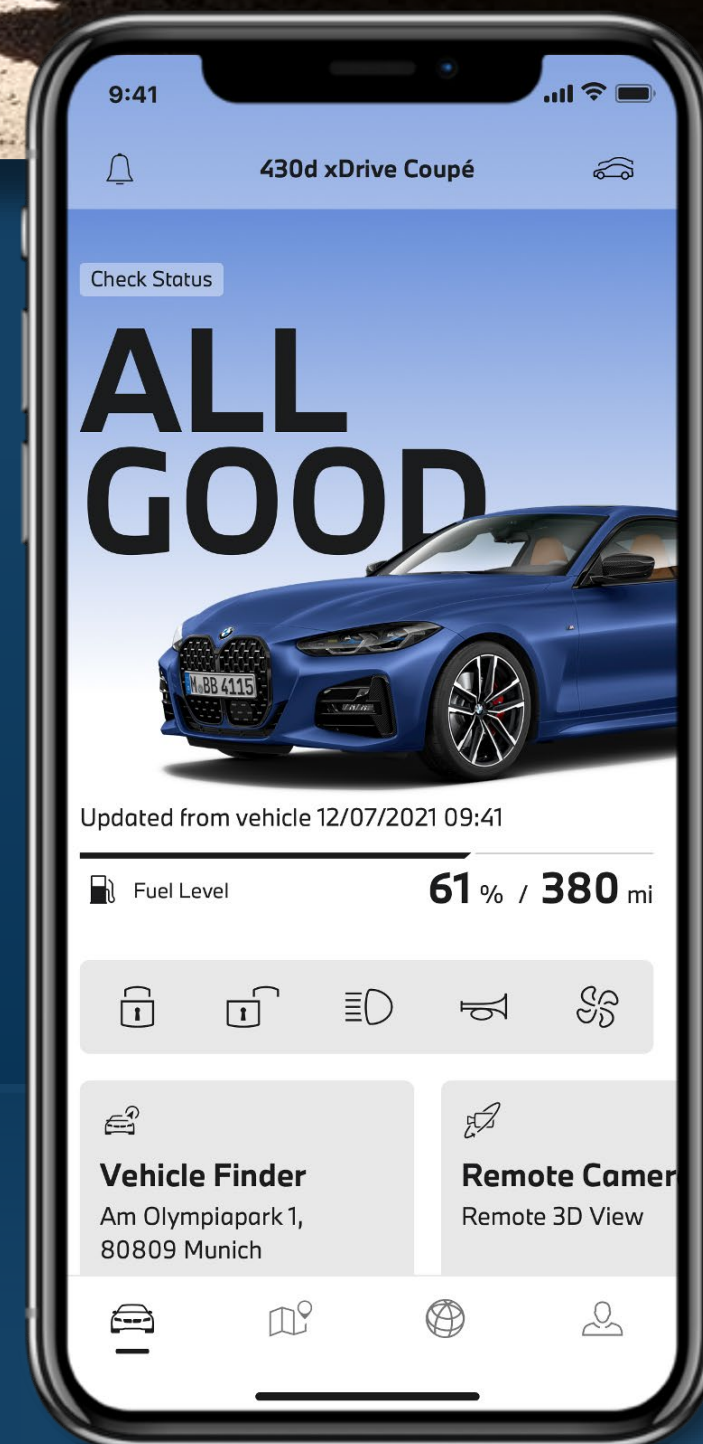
9:41

430d xDrive Coupé

Check Status

ALL GOOD

M BB 4115

Updated from vehicle 12/07/2021 09:41

Fuel Level

61 % / 380 mi

Vehicle Finder
Am Olympiapark 1, 80809 Munich

Remote Camer
Remote 3D View